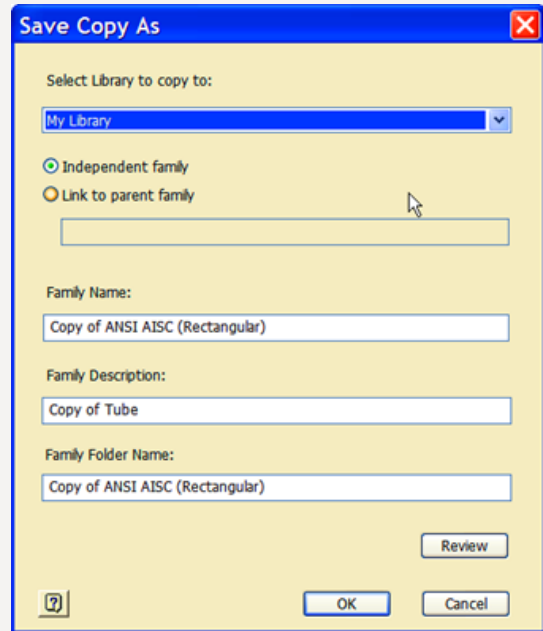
Save Copy As

Select Library to copy to:

My Library

Independent family

Link to parent family

Family Name:

Copy of ANSI AISC (Rectangular)

Family Description:

Copy of Tube

Family Folder Name:

Copy of ANSI AISC (Rectangular)

Review

?

OK

Cancel